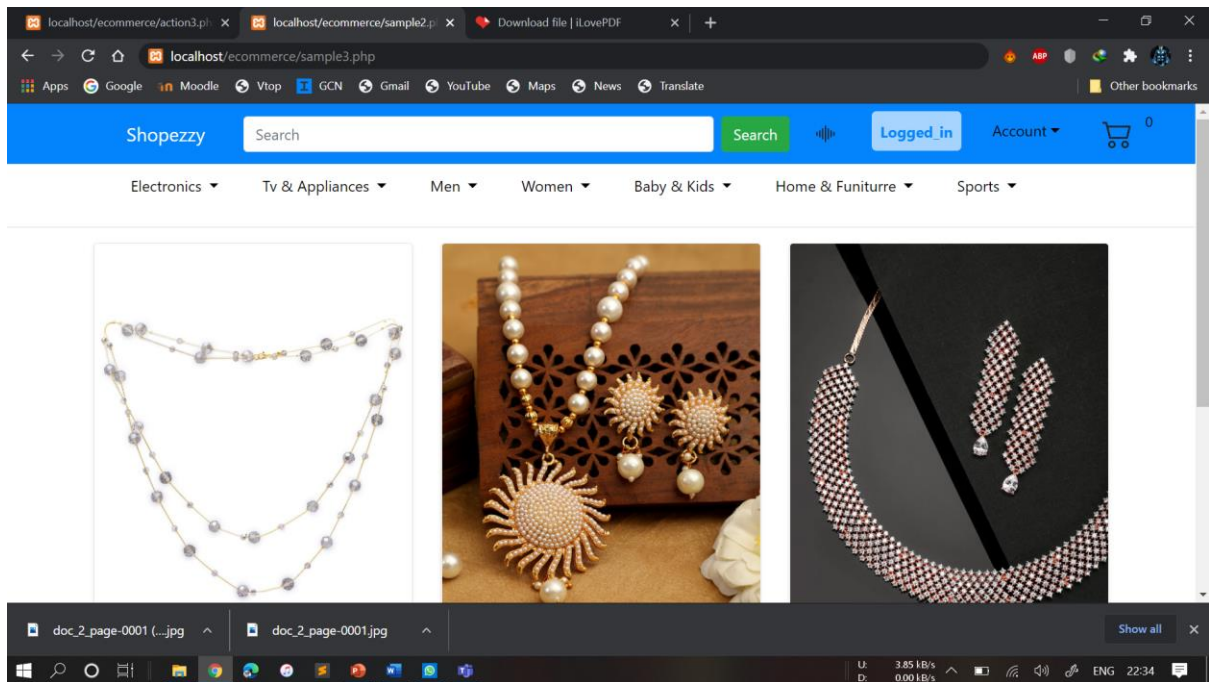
localhost/ecommerce/action3.ph ×
localhost/ecommerce/sample2.p ×
Download file | iLovePDF ×
+

localhost/ecommerce/sample3.php

ABP

Apps Google Moodle Vtop GCN Gmail YouTube Maps News Translate
Other bookmarks

Shopezzy
Search
Search
Logged_in
Account
0

Electronics
Tv & Appliances
Men
Women
Baby & Kids
Home & Funiturre
Sports

doc_2_page-0001 (....jpg
doc_2_page-0001.jpg
Show all
×

U: 3.85 kB/s
D: 0.00 kB/s
ENG 22:34